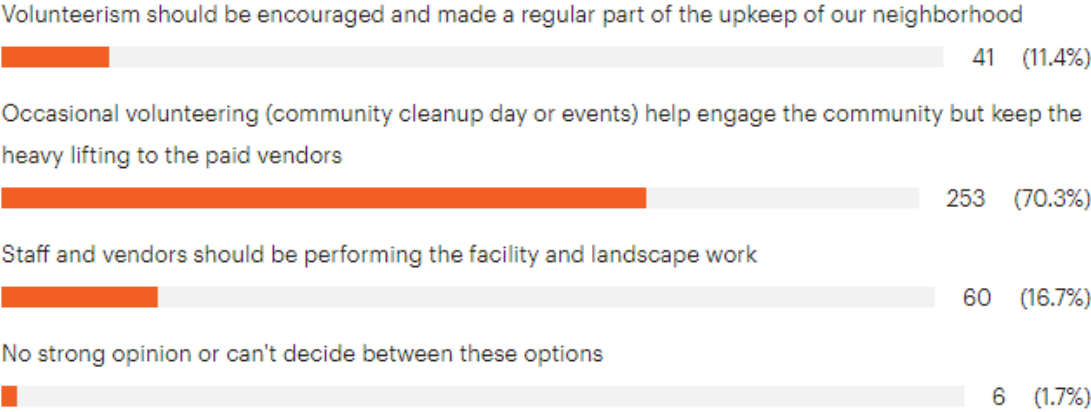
Volunteerism should be encouraged and made a regular part of the upkeep of our neighborhood

41 (11.4%)

Occasional volunteering (community cleanup day or events) help engage the community but keep the heavy lifting to the paid vendors

253 (70.3%)

Staff and vendors should be performing the facility and landscape work

60 (16.7%)

No strong opinion or can't decide between these options

6 (1.7%)